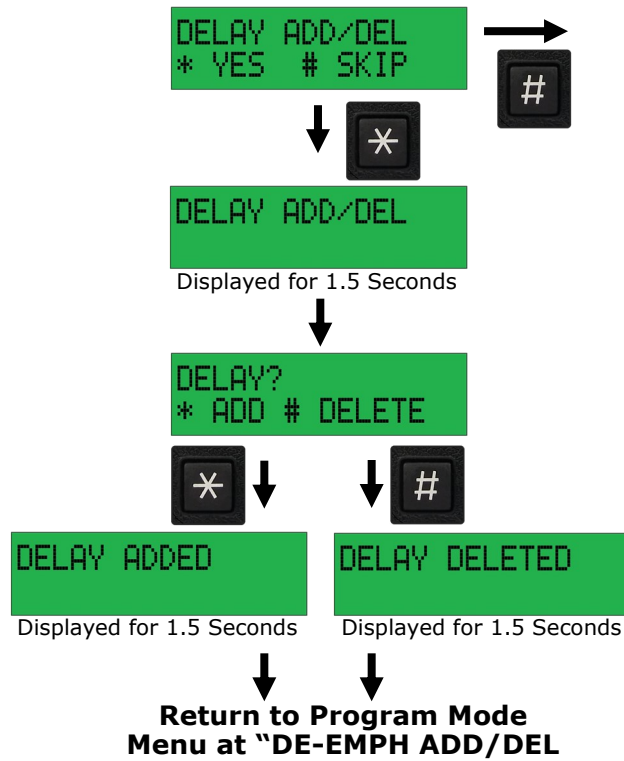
DELAY ADD/DEL
* YES # SKIP

#

*

DELAY ADD/DEL

Displayed for 1.5 Seconds

DELAY?
* ADD # DELETE

*

#

DELAY ADDED

Displayed for 1.5 Seconds

DELAY DELETED

Displayed for 1.5 Seconds

Return to Program Mode Menu at "DE-EMPH ADD/DEL